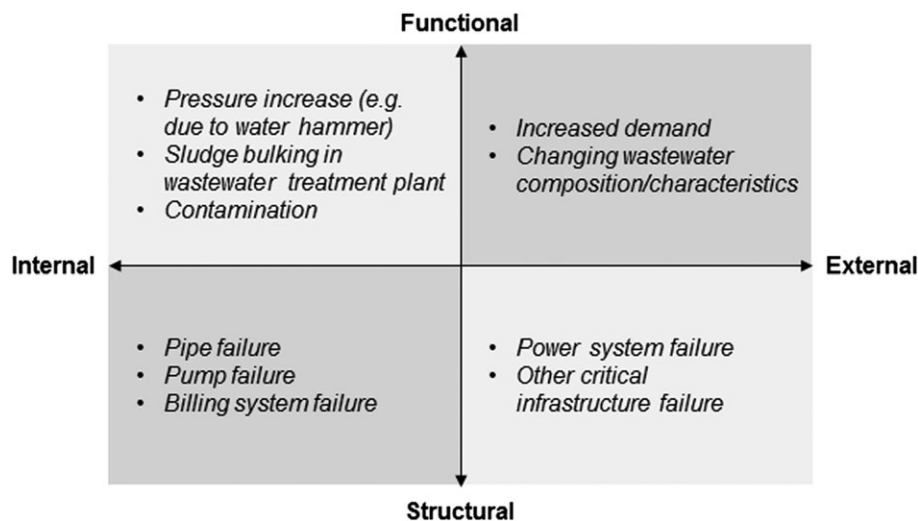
Functional

- Pressure increase (e.g. due to water hammer)
- Sludge bulking in wastewater treatment plant
- Contamination

- Increased demand
- Changing wastewater composition/characteristics

Internal

External

- Pipe failure
- Pump failure
- Billing system failure

- Power system failure
- Other critical infrastructure failure

Structural